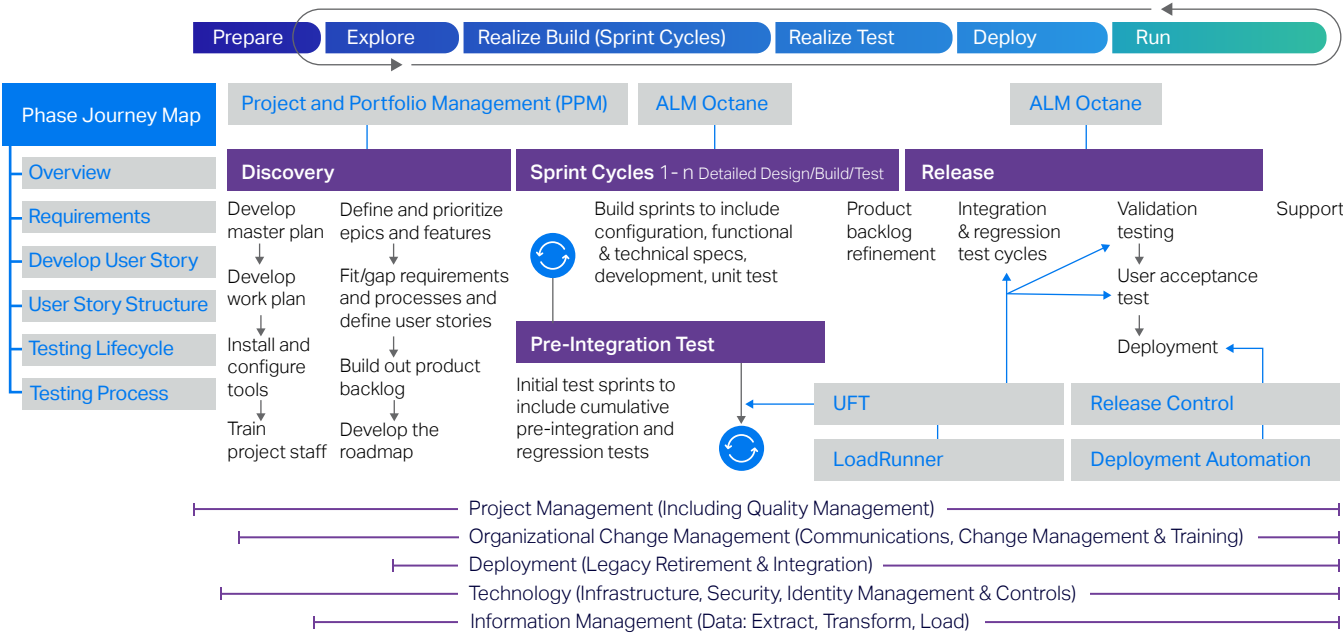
Prepare Explore Realize Build (Sprint Cycles) Realize Test Deploy Run

Phase Journey Map

Overview

Requirements

Develop User Story

User Story Structure

Testing Lifecycle

Testing Process

Project and Portfolio Management (PPM)

ALM Octane

ALM Octane

Discovery

Develop master plan

Develop work plan

Install and configure tools

Train project staff

Define and prioritize epics and features

Fit/gap requirements and processes and define user stories

Build out product backlog

Develop the roadmap

Sprint Cycles 1 - n Detailed Design/Build/Test

Build sprints to include configuration, functional & technical specs, development, unit test

Pre-Integration Test

Initial test sprints to include cumulative pre-integration and regression tests

Release

Product backlog refinement

Integration & regression test cycles

Validation testing

User acceptance test

Deployment

Support

UFT

LoadRunner

Release Control

Deployment Automation

Project Management (Including Quality Management)

Organizational Change Management (Communications, Change Management & Training)

Deployment (Legacy Retirement & Integration)

Technology (Infrastructure, Security, Identity Management & Controls)

Information Management (Data: Extract, Transform, Load)